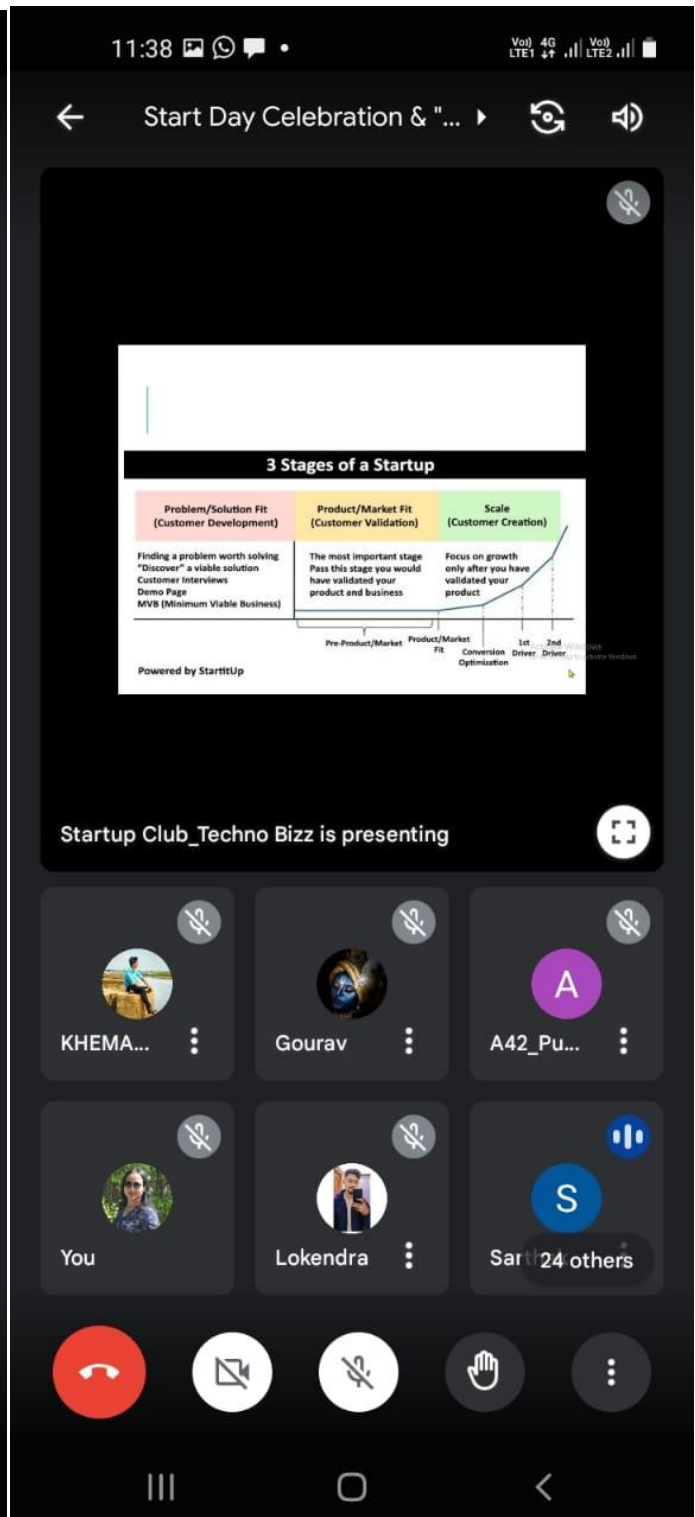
11:38

Vo)) LTE1 4G Vo)) LTE2

Start Day Celebration & "...

3 Stages of a Startup

| Problem/Solution Fit (Customer Development) | Product/Market Fit (Customer Validation) | Scale (Customer Creation) |
|---|---|---|
| Finding a problem worth solving "Discover" a viable solution Customer Interviews Demo Page MVB (Minimum Viable Business) | The most important stage Pass this stage you would have validated your product and business | Focus on growth only after you have validated your product |

Pre-Product/Market

Product/Market Fit

Conversion Optimization

1st Driver

2nd Driver

Powered by StartitUp

Startup Club_Techno Bizz is presenting

KHEMA...

Gourav

A

A42_Pu...

You

Lokendra

S

Sar

24 others